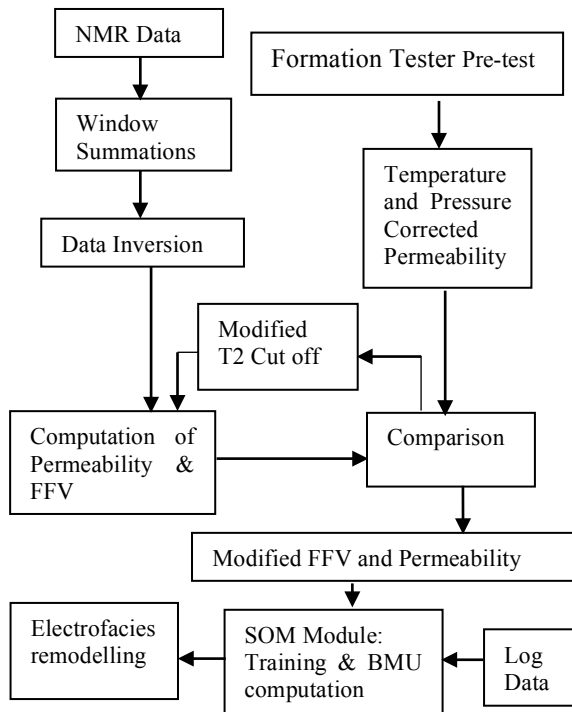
NMR Data

Window Summations

Data Inversion

Formation Tester Pre-test

Temperature and Pressure Corrected Permeability

Modified T2 Cut off

Computation of Permeability & FFV

Comparison

Modified FFV and Permeability

Electrofacies remodelling

SOM Module: Training & BMU computation

Log Data